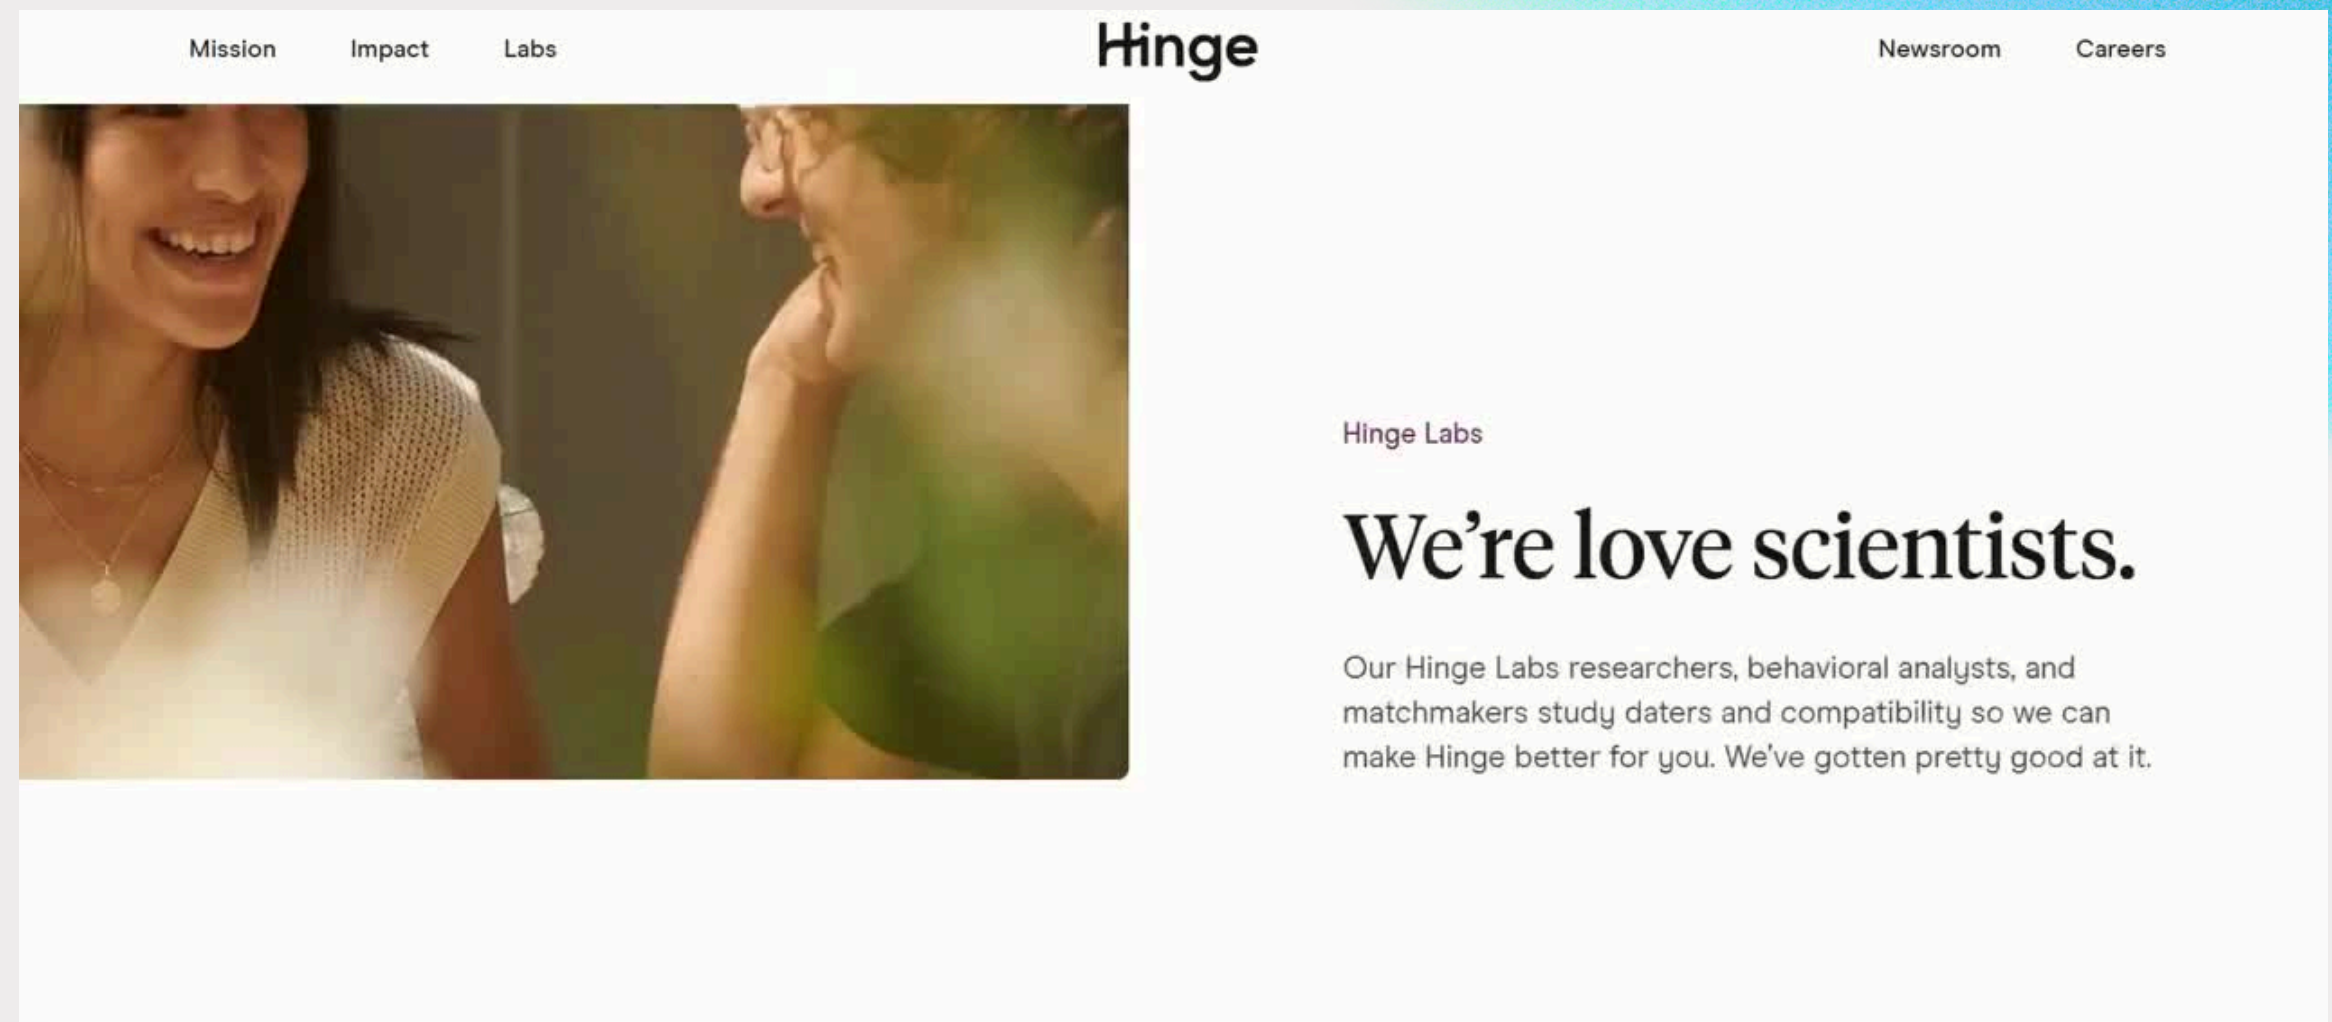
Mission Impact Labs

Hinge

Newsroom Careers

Hinge Labs

We’re love scientists.

Our Hinge Labs researchers, behavioral analysts, and matchmakers study daters and compatibility so we can make Hinge better for you. We’ve gotten pretty good at it.